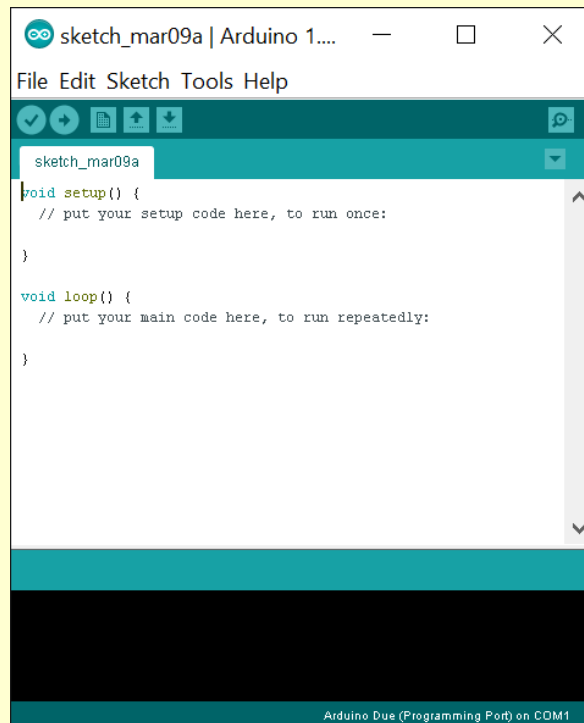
sketch_mar09a | Arduino 1....

File Edit Sketch Tools Help

sketch_mar09a

void setup() {
  // put your setup code here, to run once:

}

void loop() {
  // put your main code here, to run repeatedly:

}

Arduino Due (Programming Port) on COM1